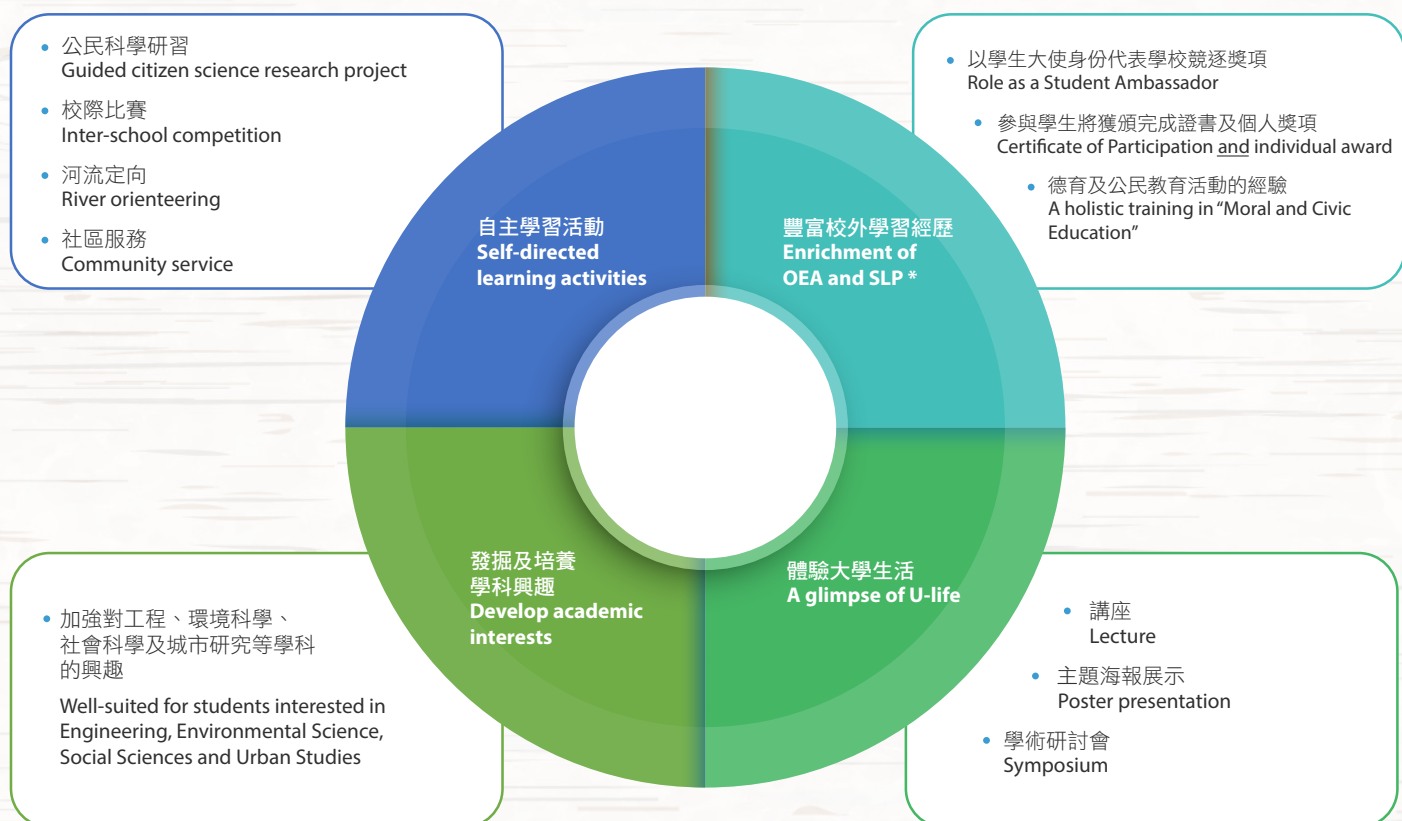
• 公民科學研習
Guided citizen science research project

• 校際比賽
Inter-school competition

• 河流定向
River orienteering

• 社區服務
Community service

• 以學生大使身份代表學校競逐獎項
Role as a Student Ambassador

• 參與學生將獲頒完成證書及個人獎項
Certificate of Participation and individual award

• 德育及公民教育活動的經驗
A holistic training in "Moral and Civic Education"

自主學習活動
Self-directed learning activities

豐富校外學習經歷
Enrichment of OEA and SLP *

發掘及培養學科興趣
Develop academic interests

體驗大學生活
A glimpse of U-life

• 加強對工程、環境科學、社會科學及城市研究等學科的興趣

Well-suited for students interested in Engineering, Environmental Science, Social Sciences and Urban Studies

• 講座
Lecture

• 主題海報展示
Poster presentation

• 學術研討會
Symposium